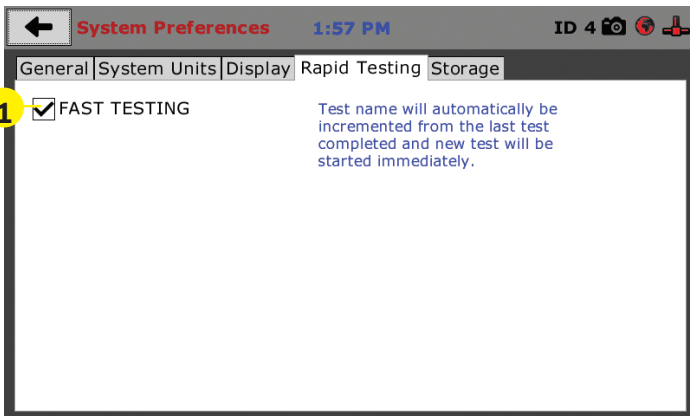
System Preferences 1:57 PM ID 4

General | System Units | Display | Rapid Testing | Storage

1 FAST TESTING

Test name will automatically be incremented from the last test completed and new test will be started immediately.